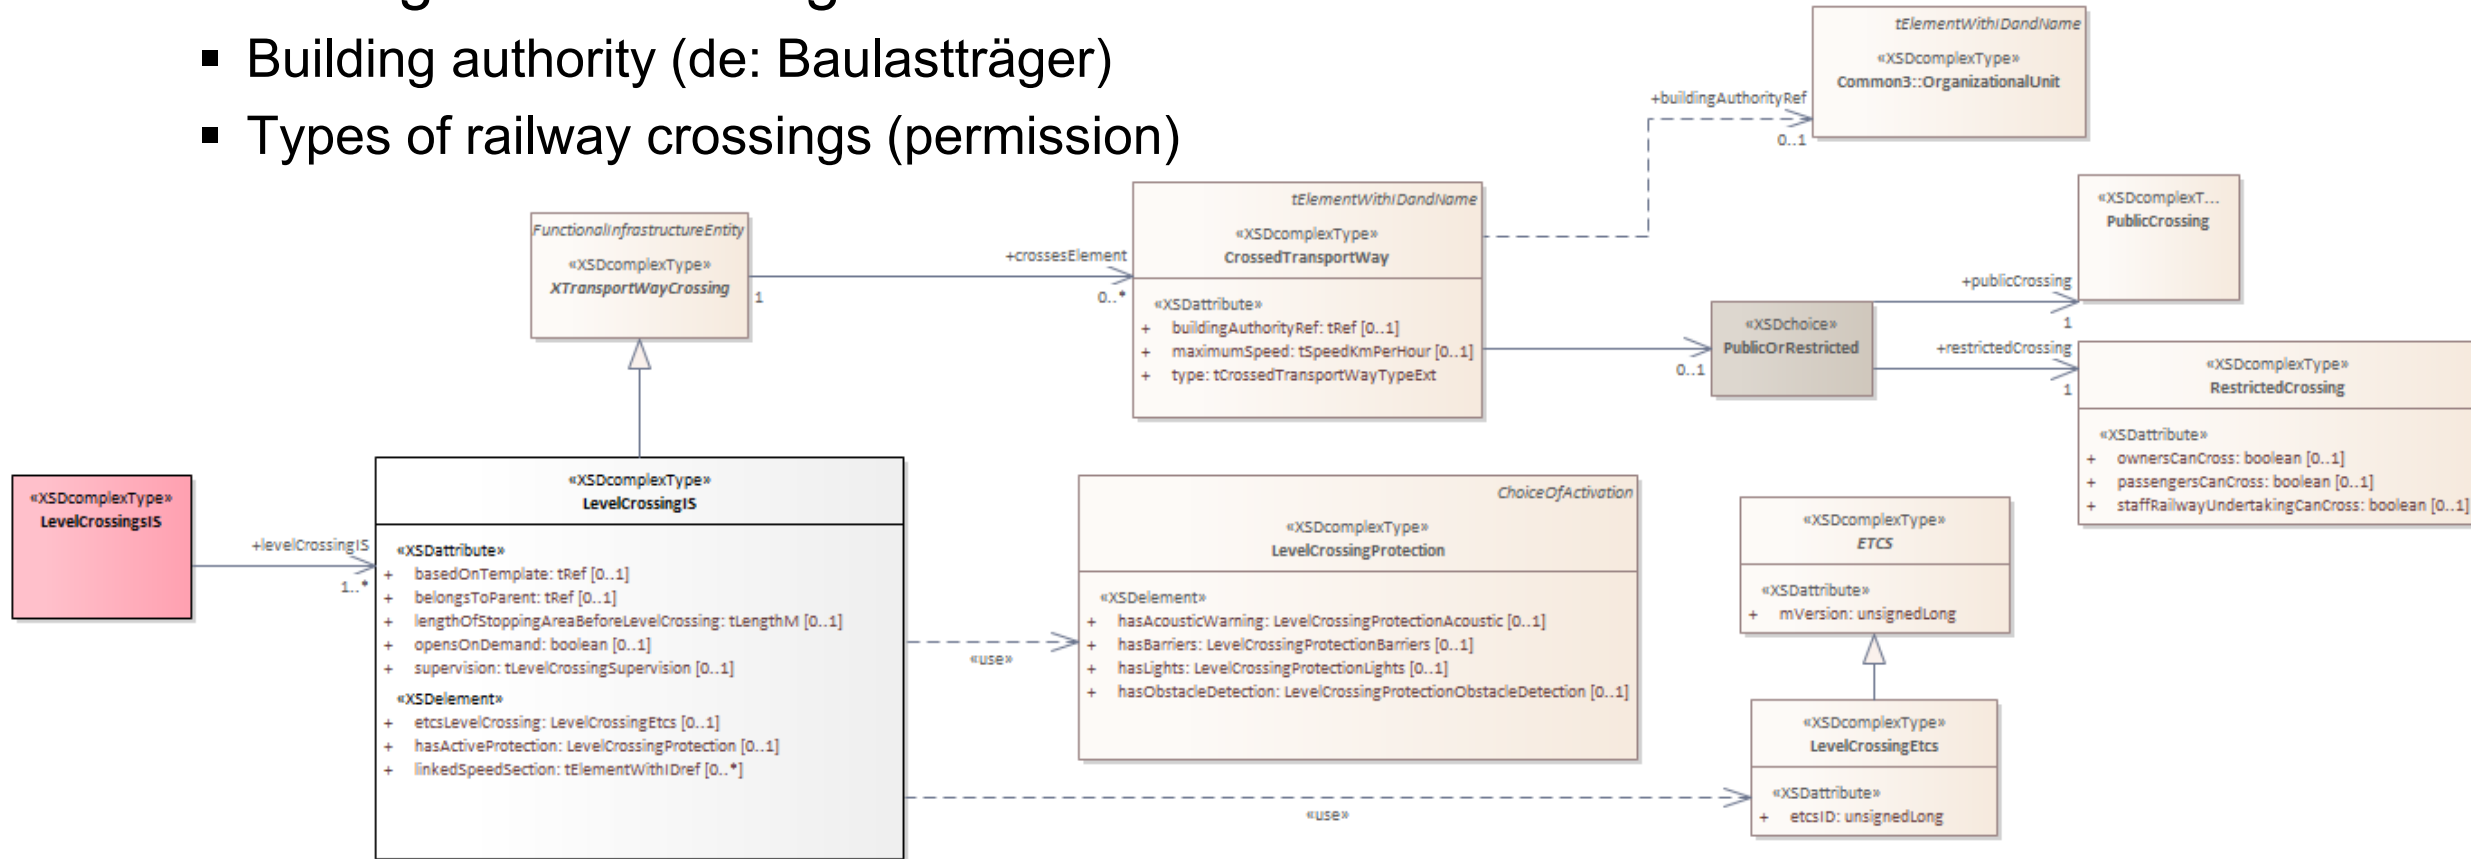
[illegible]
- Building authority (de: Baulastträger)
- Types of railway crossings (permission)

tElementWithIDandName
«XSDcomplexType»
Common3::OrganizationalUnit

+buildingAuthorityRef
0..1

FunctionalInfrastructureEntity
«XSDcomplexType»
XTransportWayCrossing

1

+crossesElement
0..*

tElementWithIDandName
«XSDcomplexType»
CrossedTransportWay

«XSDattribute»
+ buildingAuthorityRef: tRef [0..1]
+ maximumSpeed: tSpeedKmPerHour [0..1]
+ type: tCrossedTransportWayTypeExt

0..1

«XSDchoice»
PublicOrRestricted

«XSDcomplexT...
PublicCrossing

+publicCrossing
1

+restrictedCrossing
1

«XSDcomplexType»
RestrictedCrossing

«XSDattribute»
+ ownersCanCross: boolean [0..1]
+ passengersCanCross: boolean [0..1]
+ staffRailwayUndertakingCanCross: boolean [0..1]

«XSDcomplexType»
LevelCrossingsIS

+levelCrossingIS
1..*

«XSDcomplexType»
LevelCrossingIS

«XSDattribute»
+ basedOnTemplate: tRef [0..1]
+ belongsToParent: tRef [0..1]
+ lengthOfStoppingAreaBeforeLevelCrossing: tLengthM [0..1]
+ opensOnDemand: boolean [0..1]
+ supervision: tLevelCrossingSupervision [0..1]
«XSDelement»
+ etcsLevelCrossing: LevelCrossingEtcs [0..1]
+ hasActiveProtection: LevelCrossingProtection [0..1]
+ linkedSpeedSection: tElementWithIDref [0..*]

«use»

ChoiceOfActivation
«XSDcomplexType»
LevelCrossingProtection

«XSDelement»
+ hasAcousticWarning: LevelCrossingProtectionAcoustic [0..1]
+ hasBarriers: LevelCrossingProtectionBarriers [0..1]
+ hasLights: LevelCrossingProtectionLights [0..1]
+ hasObstacleDetection: LevelCrossingProtectionObstacleDetection [0..1]

«XSDcomplexType»
ETCS

«XSDattribute»
+ mVersion: unsignedLong

«XSDcomplexType»
LevelCrossingEtcs

«XSDattribute»
+ etcsID: unsignedLong

«use»